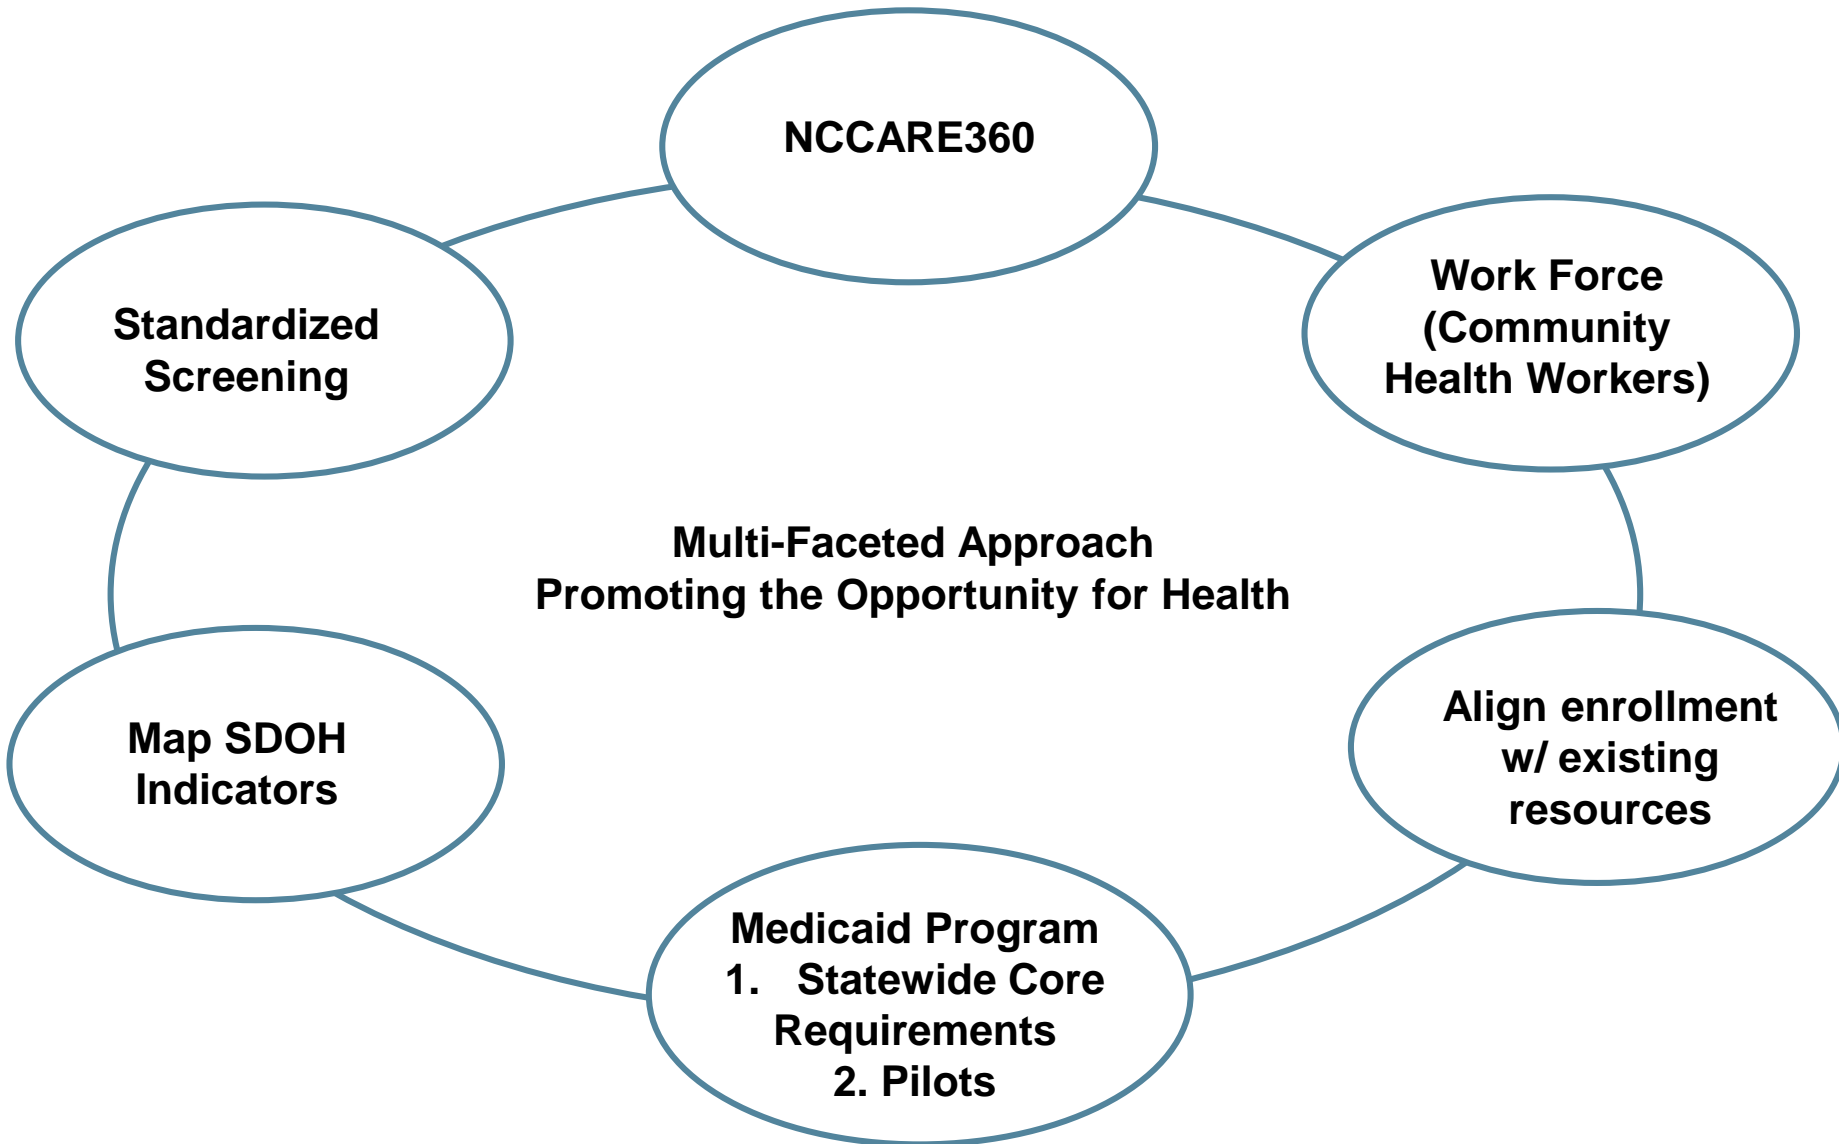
NCCARE360

Work Force (Community Health Workers)

Align enrollment w/ existing resources

Medicaid Program
1. Statewide Core Requirements
2. Pilots

Map SDOH Indicators

Standardized Screening

Multi-Faceted Approach
Promoting the Opportunity for Health